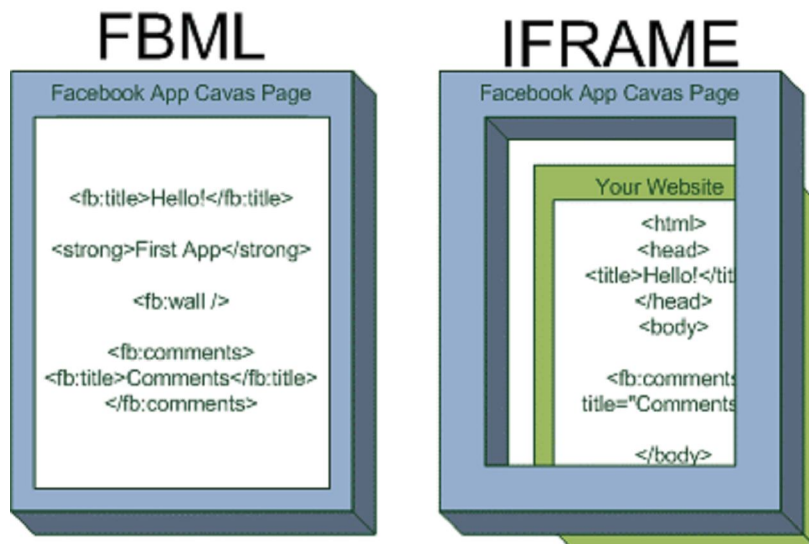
FBML

Facebook App Cavas Page

<fb:title>Hello!</fb:title>

<strong>First App</strong>

<fb:wall />

<fb:comments>
<fb:title>Comments</fb:title>
</fb:comments>

IFRAME

Facebook App Cavas Page

Your Website

<html>
<head>
<title>Hello!</tit
</head>
<body>

<fb:comments
title="Comments

</body>